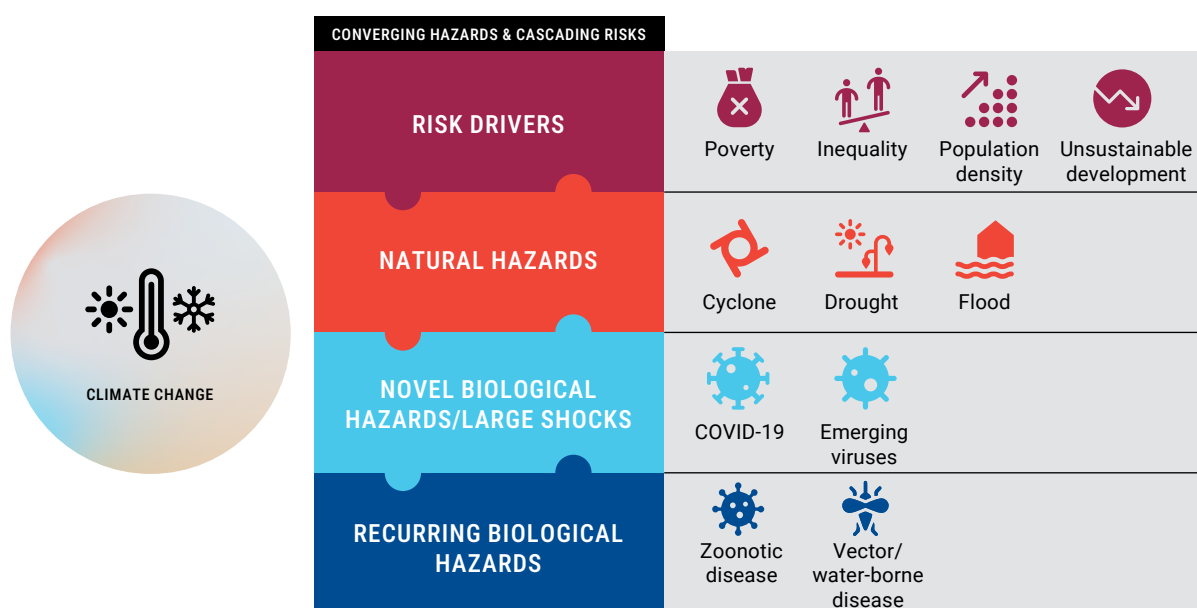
CLIMATE CHANGE

CONVERGING HAZARDS & CASCADING RISKS

RISK DRIVERS

Poverty

Inequality

Population density

Unsustainable development

NATURAL HAZARDS

Cyclone

Drought

Flood

NOVEL BIOLOGICAL HAZARDS/LARGE SHOCKS

COVID-19

Emerging viruses

RECURRING BIOLOGICAL HAZARDS

Zoonotic disease

Vector/ water-borne disease